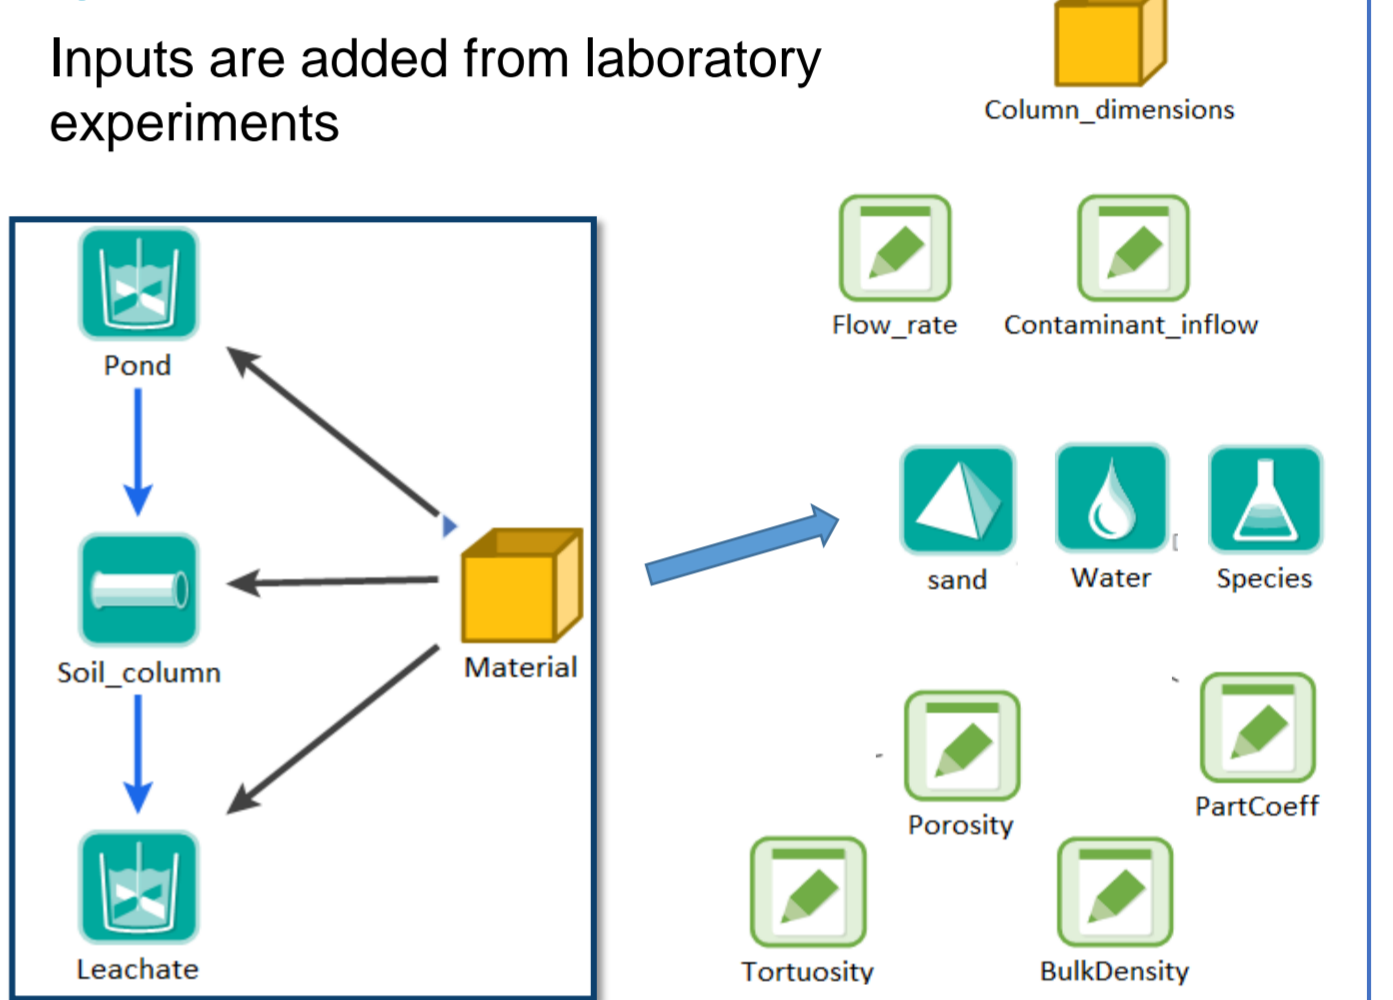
Inputs are added from laboratory experiments

Pond

Soil_column

Leachate

Material

Column_dimensions

Flow_rate

Contaminant_inflow

sand

Water

Species

Porosity

PartCoeff

Tortuosity

BulkDensity